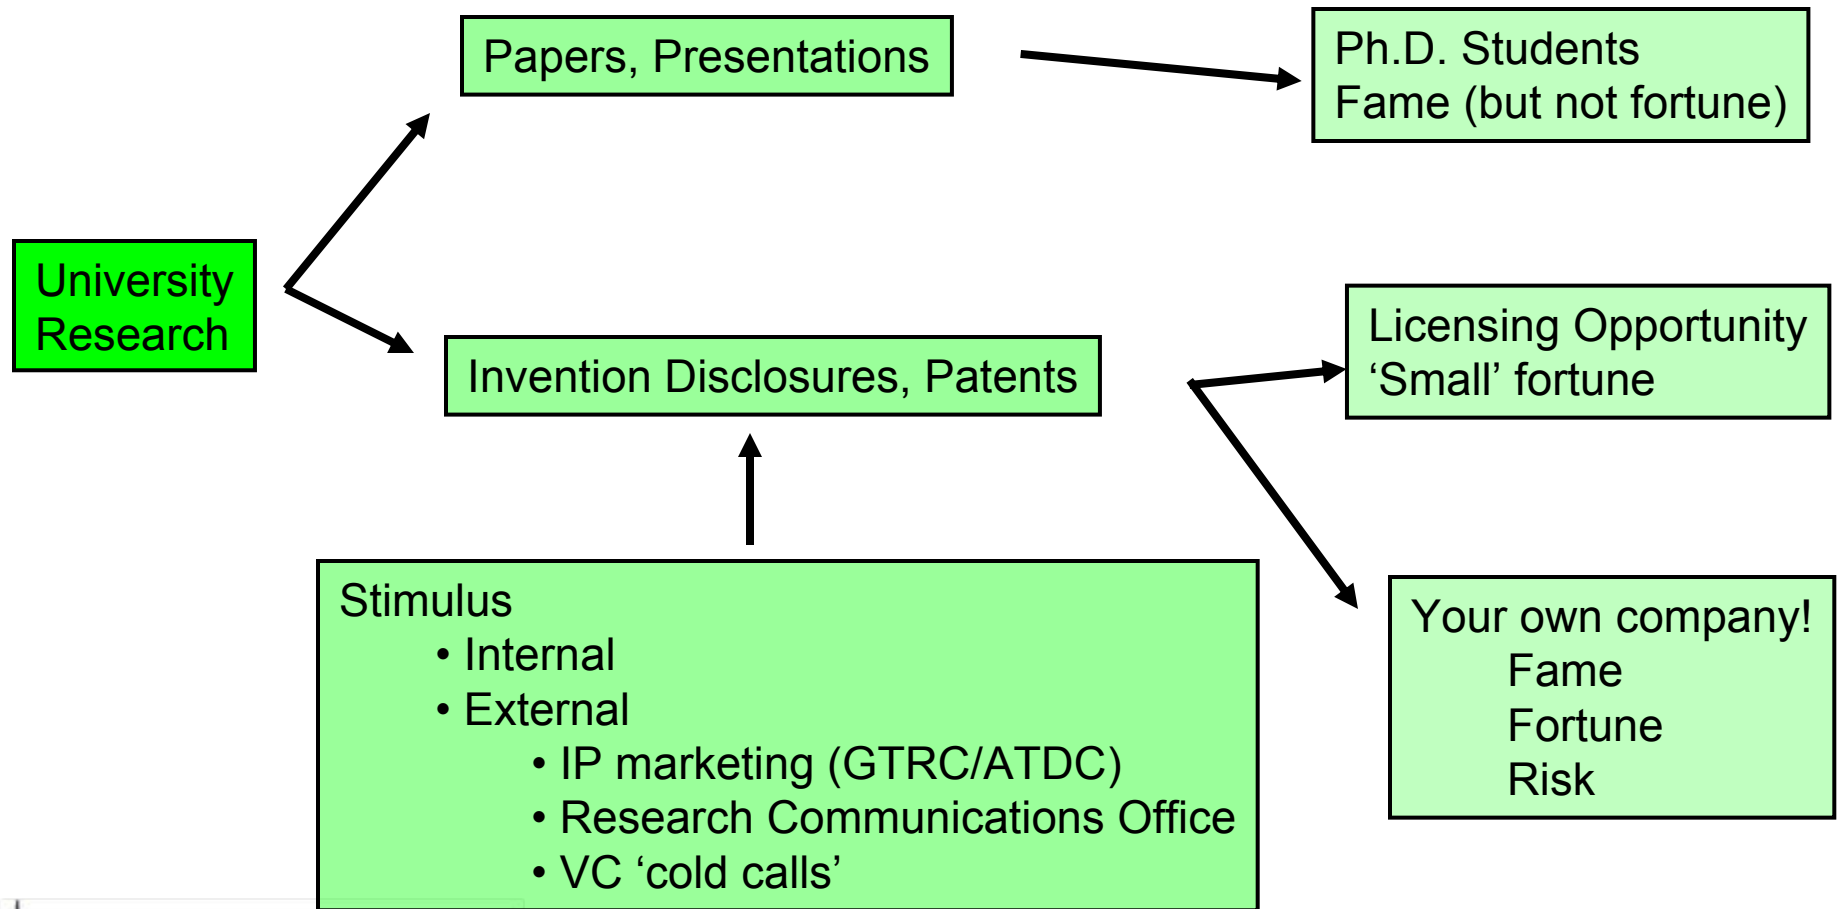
University Research

Papers, Presentations

Ph.D. Students
Fame (but not fortune)

Invention Disclosures, Patents

Licensing Opportunity
‘Small’ fortune

Your own company!
Fame
Fortune
Risk

Stimulus
• Internal
• External
• IP marketing (GTRC/ATDC)
• Research Communications Office
• VC ‘cold calls’